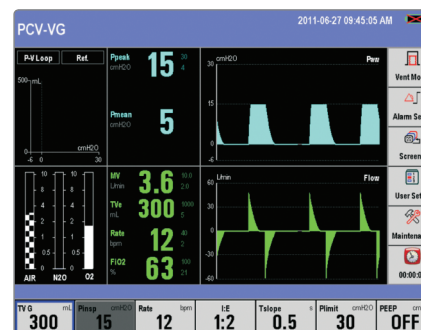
PCV-VG

2011-06-27 09:45:05 AM

P-V Loop

Ref.

500 mL

0

-6

0

cmH2O

30

Ppeak
cmH2O

15

30
4

Pmean
cmH2O

5

cmH2O

30

Paw

15

0

-5

Vent Mo

Alarm Se

Screen

User Set

Maintena

00:00:0

10
8
6
4
2
1
0.5
0

10
8
6
4
2
1
0.5
0

1
0.8
0.6
0.4
0.2

AIR

N2O

O2

MV
L/min

3.6

10.0
2.0

TVe
mL

300

1000
5

Rate
bpm

12

40
2

FiO2
%

63

100
21

L/min

60

Flow

30

0

-30

-60

TV G
mL

300

Pinsp
cmH2O

15

Rate
bpm

12

I:E

1:2

Tslope
s

0.5

Plimit
cmH2O

30

PEEP
cm

OFF